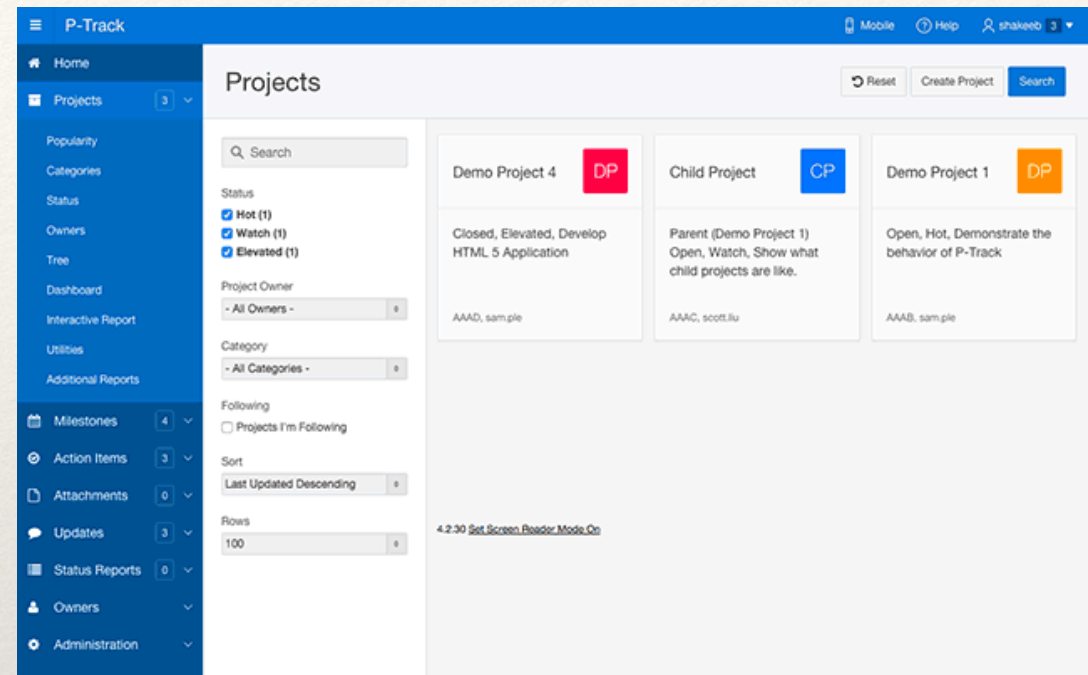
P-Track

Mobile Help shakeeb 3

Home

Projects 3

Popularity

Categories

Status

Owners

Tree

Dashboard

Interactive Report

Utilities

Additional Reports

Milestones 4

Action Items 3

Attachments 0

Updates 3

Status Reports 0

Owners

Administration

Projects

Reset Create Project Search

Search

Status

Hot (1)

Watch (1)

Elevated (1)

Project Owner

- All Owners -

Category

- All Categories -

Following

Projects I'm Following

Sort

Last Updated Descending

Rows

100

Demo Project 4 DP

Closed, Elevated, Develop HTML 5 Application

AAAD, sam.ple

Child Project CP

Parent (Demo Project 1) Open, Watch, Show what child projects are like.

AAAC, scott.liu

Demo Project 1 DP

Open, Hot, Demonstrate the behavior of P-Track

AAAB, sam.ple

4.2:30 Set Screen Reader Mode On